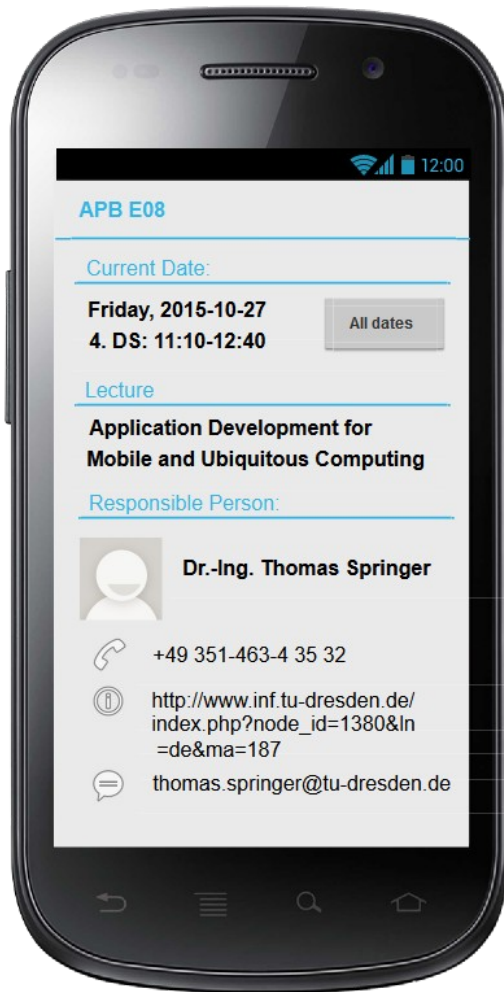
12:00

APB E08

Current Date:

Friday, 2015-10-27
4. DS: 11:10-12:40

All dates

Lecture

Application Development for Mobile and Ubiquitous Computing

Responsible Person:

Dr.-Ing. Thomas Springer

+49 351-463-4 35 32

http://www.inf.tu-dresden.de/index.php?node_id=1380&ln =de&ma=187

thomas.springer@tu-dresden.de